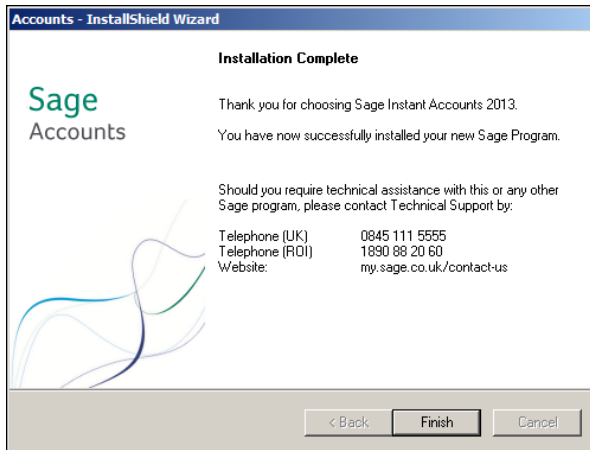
Accounts - InstallShield Wizard

Sage
Accounts

Installation Complete

Thank you for choosing Sage Instant Accounts 2013.

You have now successfully installed your new Sage Program.

Should you require technical assistance with this or any other Sage program, please contact Technical Support by:

| | |
|---|---|
| Telephone (UK) | 0845 111 5555 |
| Telephone (ROI) | 1890 88 20 60 |
| Website: | my.sage.co.uk/contact-us |

< Back
Finish
Cancel